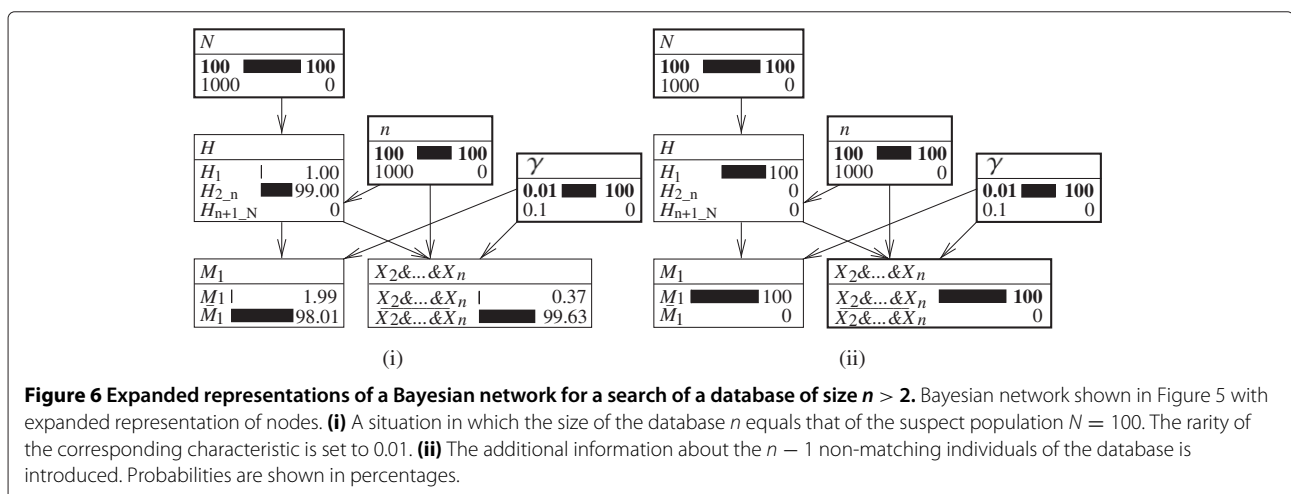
$N$
**100** **100**
1000 0

$H$
$H_1$ 1.00
$H_{2\_n}$ 99.00
$H_{n+1\_N}$ 0

$n$
**100** **100**
1000 0

$\gamma$
**0.01** **100**
0.1 0

$M_1$
$M_1$ 1.99
$\bar{M}_1$ 98.01

$X_2\&...\&X_n$
$X_2\&...\&X_n$ 0.37
$\overline{X_2\&...\&X_n}$ 99.63

(i)

$N$
**100** **100**
1000 0

$H$
$H_1$ 100
$H_{2\_n}$ 0
$H_{n+1\_N}$ 0

$n$
**100** **100**
1000 0

$\gamma$
**0.01** **100**
0.1 0

$M_1$
$M_1$ 100
$\bar{M}_1$ 0

$X_2\&...\&X_n$
$X_2\&...\&X_n$ **100**
$\overline{X_2\&...\&X_n}$ 0

(ii)

**Figure 6 Expanded representations of a Bayesian network for a search of a database of size $n > 2$.** Bayesian network shown in Figure 5 with expanded representation of nodes. **(i)** A situation in which the size of the database $n$ equals that of the suspect population $N = 100$. The rarity of the corresponding characteristic is set to 0.01. **(ii)** The additional information about the $n - 1$ non-matching individuals of the database is introduced. Probabilities are shown in percentages.